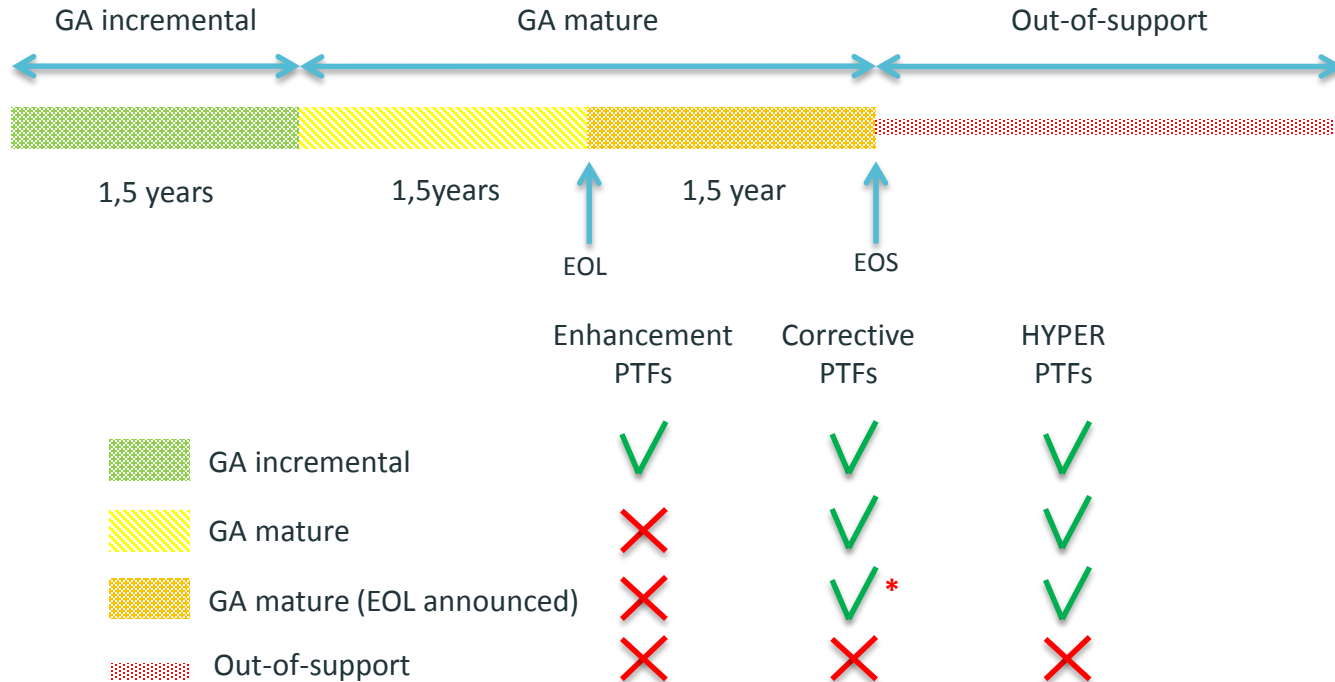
GA incremental GA mature Out-of-support

1,5 years 1,5years 1,5 year

EOL EOS

| | Enhancement PTFs | Corrective PTFs | HYPER PTFs |
|---|---|---|---|
| GA incremental | ✓ | ✓ | ✓ |
| GA mature | ✗ | ✓ | ✓ |
| GA mature (EOL announced) | ✗ | ✓* | ✓ |
| Out-of-support | ✗ | ✗ | ✗ |